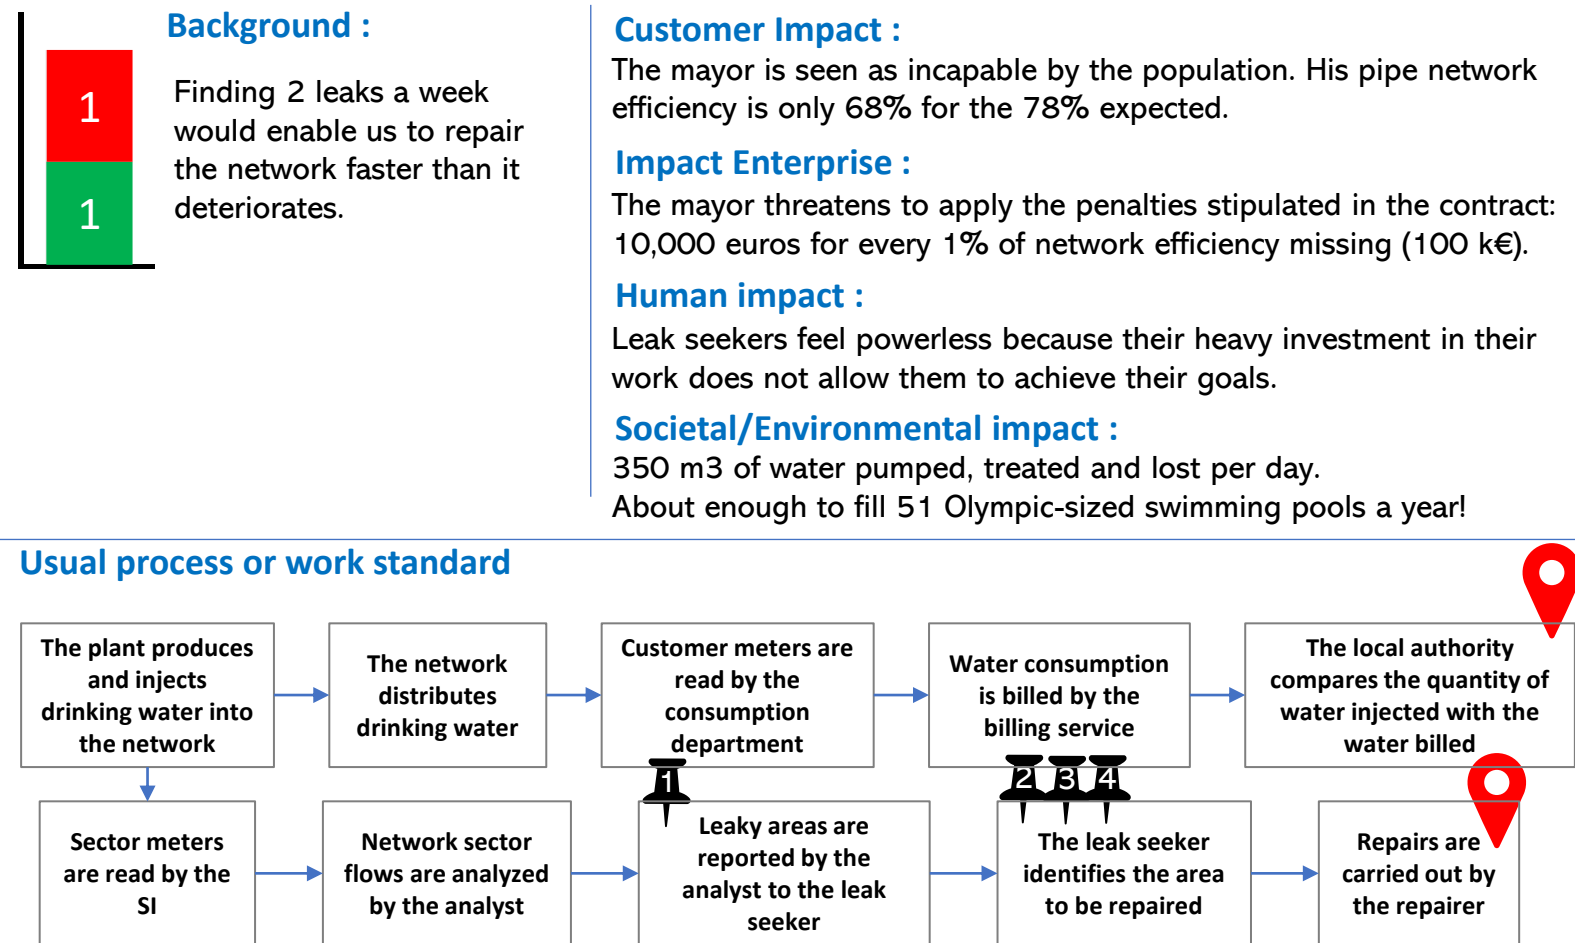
Background :

1

1

Finding 2 leaks a week would enable us to repair the network faster than it deteriorates.

Customer Impact :
The mayor is seen as incapable by the population. His pipe network efficiency is only 68% for the 78% expected.

Impact Enterprise :
The mayor threatens to apply the penalties stipulated in the contract: 10,000 euros for every 1% of network efficiency missing (100 k€).

Human impact :
Leak seekers feel powerless because their heavy investment in their work does not allow them to achieve their goals.

Societal/Environmental impact :
350 m3 of water pumped, treated and lost per day.
About enough to fill 51 Olympic-sized swimming pools a year!

Usual process or work standard

The plant produces and injects drinking water into the network

The network distributes drinking water

Customer meters are read by the consumption department

Water consumption is billed by the billing service

The local authority compares the quantity of water injected with the water billed

Sector meters are read by the SI

Network sector flows are analyzed by the analyst

1

Leaky areas are reported by the analyst to the leak seeker

2 3 4

The leak seeker identifies the area to be repaired

Repairs are carried out by the repairer